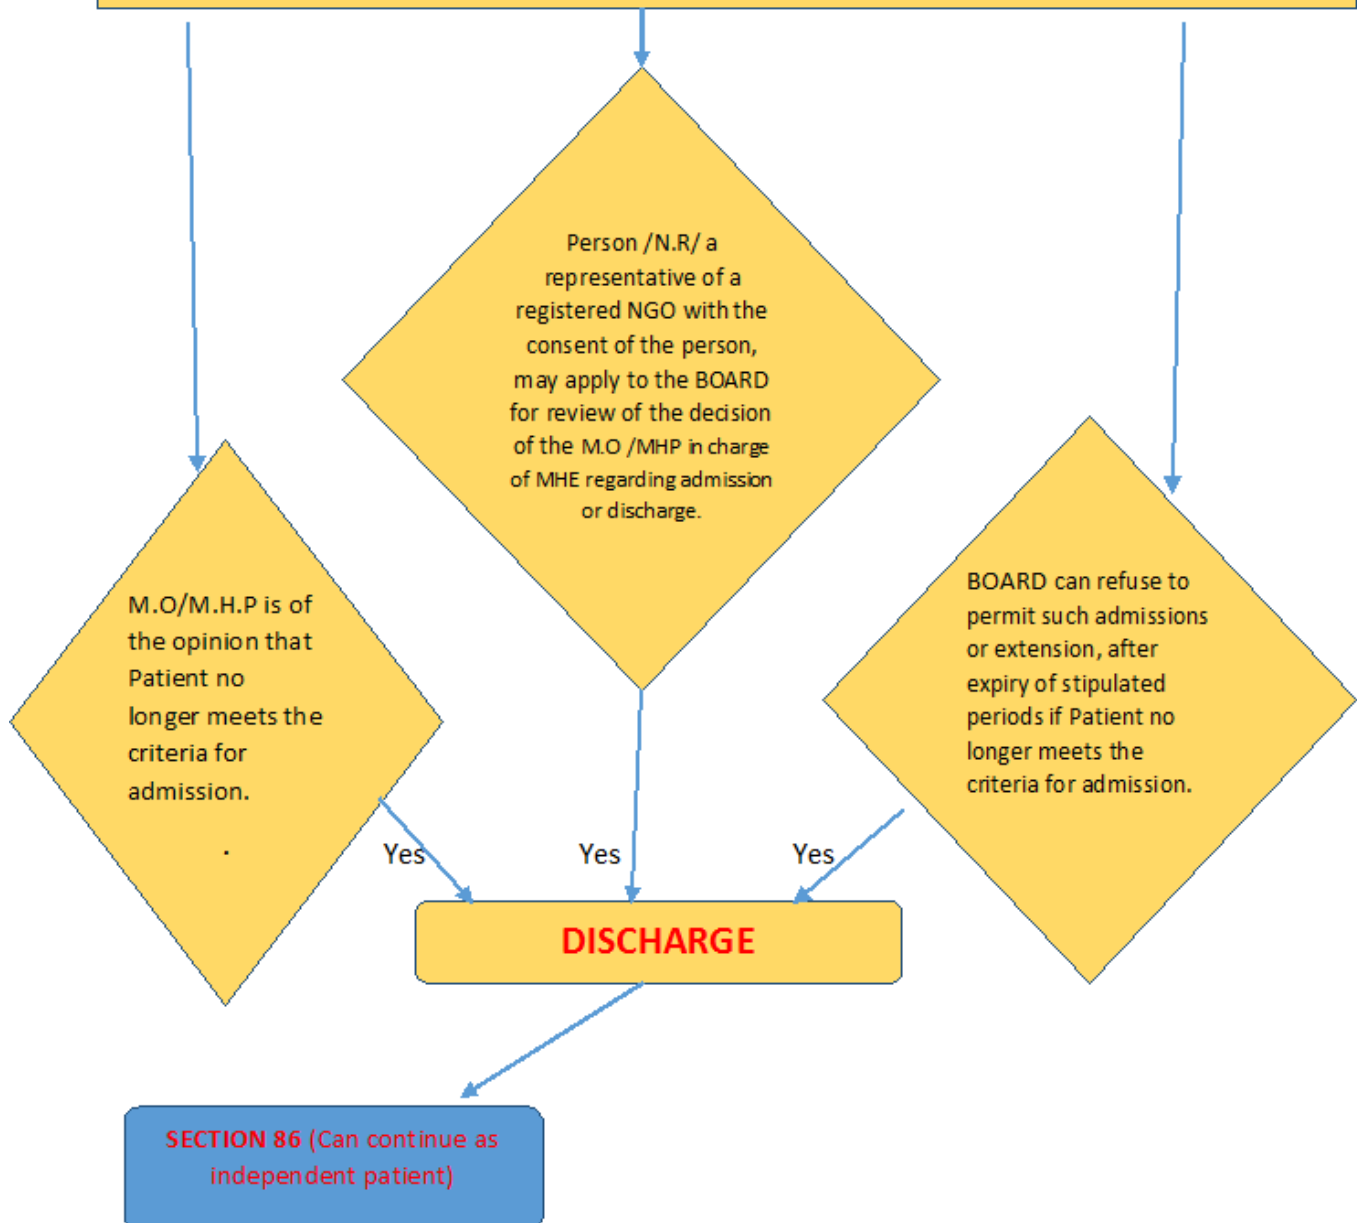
Person /N.R/ a representative of a registered NGO with the consent of the person, may apply to the BOARD for review of the decision of the M.O /MHP in charge of MHE regarding admission or discharge.

M.O/M.H.P is of the opinion that Patient no longer meets the criteria for admission.

.

BOARD can refuse to permit such admissions or extension, after expiry of stipulated periods if Patient no longer meets the criteria for admission.

Yes

Yes

Yes

DISCHARGE

SECTION 86 (Can continue as independent patient)